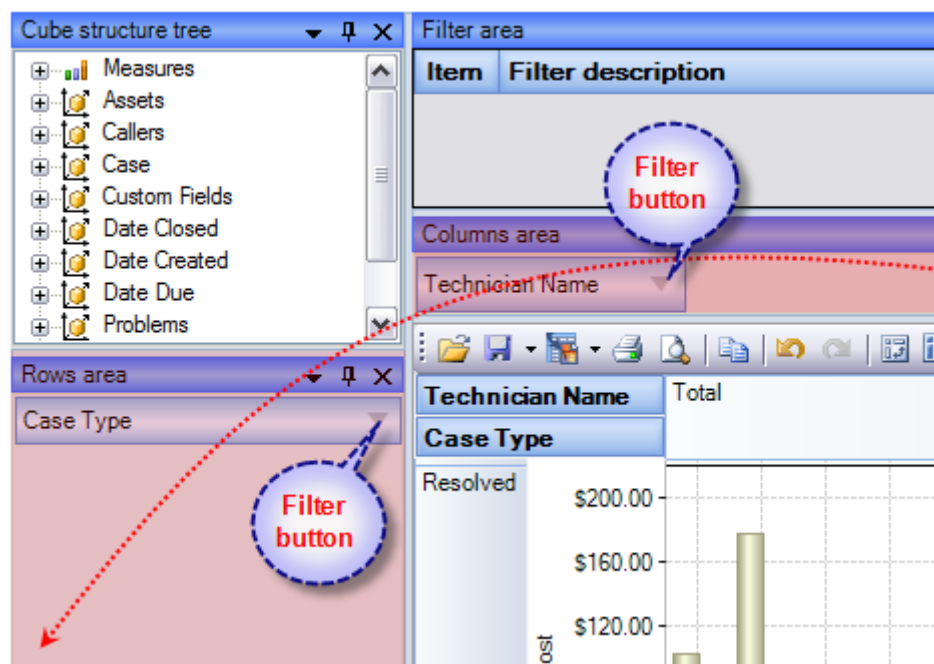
Cube structure tree
Measures
Assets
Callers
Case
Custom Fields
Date Closed
Date Created
Date Due
Problems

Rows area
Case Type
Filter button

Filter area
| Item | Filter description |
|---|---|

Filter button
Columns area
Technician Name

Technician Name
Case Type
Total
Resolved
$200.00
$160.00
$120.00
ost